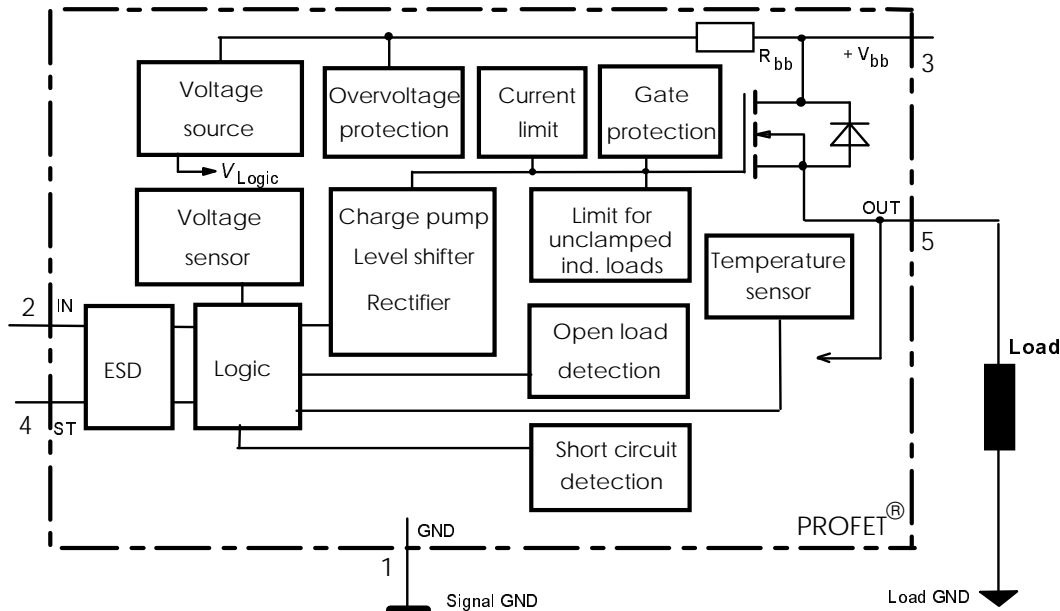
$R_{bb}$

$+V_{bb}$

3

Voltage source

Overvoltage protection

Current limit

Gate protection

$V_{Logic}$

Voltage sensor

Charge pump Level shifter Rectifier

Limit for unclamped ind. loads

OUT

5

Temperature sensor

2 IN

ESD

Logic

Open load detection

Load

4 ST

Short circuit detection

PROFET®

GND

1

Signal GND

Load GND